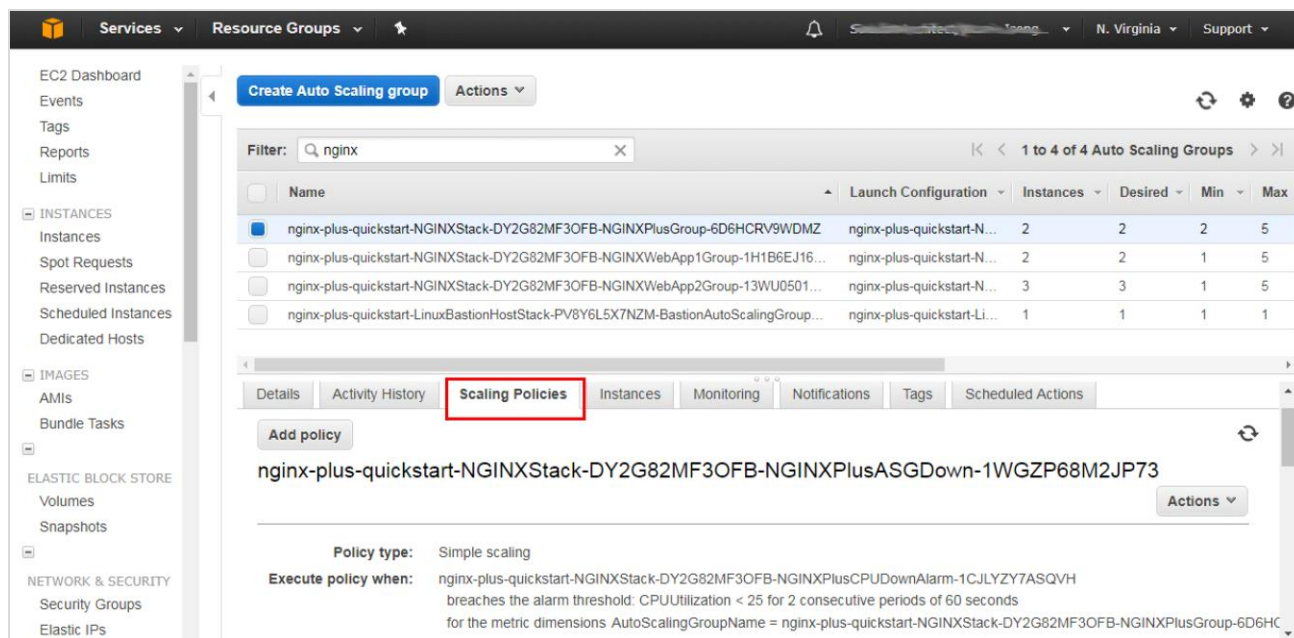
Services ∨ Resource Groups ∨ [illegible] ∨ N. Virginia ∨ Support ∨

EC2 Dashboard
Events
Tags
Reports
Limits

INSTANCES
Instances
Spot Requests
Reserved Instances
Scheduled Instances
Dedicated Hosts

IMAGES
AMIs
Bundle Tasks

ELASTIC BLOCK STORE
Volumes
Snapshots

NETWORK & SECURITY
Security Groups
Elastic IPs

Create Auto Scaling group Actions ∨

Filter: nginx

1 to 4 of 4 Auto Scaling Groups

| Name | Launch Configuration | Instances | Desired | Min | Max |
|---|---|---|---|---|---|
| nginx-plus-quickstart-NGINXStack-DY2G82MF3OFB-NGINXPlusGroup-6D6HCRV9WDMZ | nginx-plus-quickstart-N... | 2 | 2 | 2 | 5 |
| nginx-plus-quickstart-NGINXStack-DY2G82MF3OFB-NGINXWebApp1Group-1H1B6EJ16... | nginx-plus-quickstart-N... | 2 | 2 | 1 | 5 |
| nginx-plus-quickstart-NGINXStack-DY2G82MF3OFB-NGINXWebApp2Group-13WU0501... | nginx-plus-quickstart-N... | 3 | 3 | 1 | 5 |
| nginx-plus-quickstart-LinuxBastionHostStack-PV8Y6L5X7NZM-BastionAutoScalingGroup... | nginx-plus-quickstart-Li... | 1 | 1 | 1 | 1 |

Details Activity History Scaling Policies Instances Monitoring Notifications Tags Scheduled Actions

Add policy

nginx-plus-quickstart-NGINXStack-DY2G82MF3OFB-NGINXPlusASGDown-1WGZP68M2JP73

Actions ∨

Policy type: Simple scaling
Execute policy when: nginx-plus-quickstart-NGINXStack-DY2G82MF3OFB-NGINXPlusCPUDownAlarm-1CJLYZY7ASQVH
breaches the alarm threshold: CPUUtilization < 25 for 2 consecutive periods of 60 seconds
for the metric dimensions AutoScalingGroupName = nginx-plus-quickstart-NGINXStack-DY2G82MF3OFB-NGINXPlusGroup-6D6H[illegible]